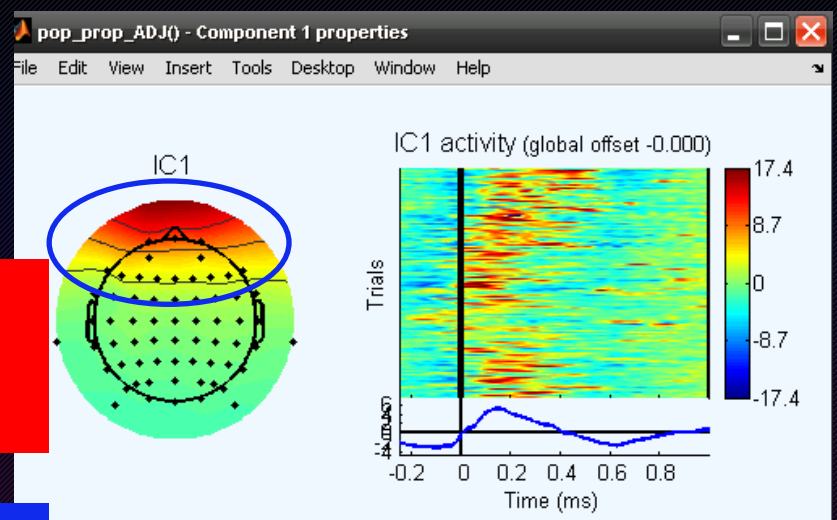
pop_prop_ADJ() - Component 1 properties

File Edit View Insert Tools Desktop Window Help

IC1

IC1 activity (global offset -0.000)

Trials

17.4
8.7
0
-8.7
-17.4

6
4
2
0
-2
-4

-0.2 0 0.2 0.4 0.6 0.8
Time (ms)